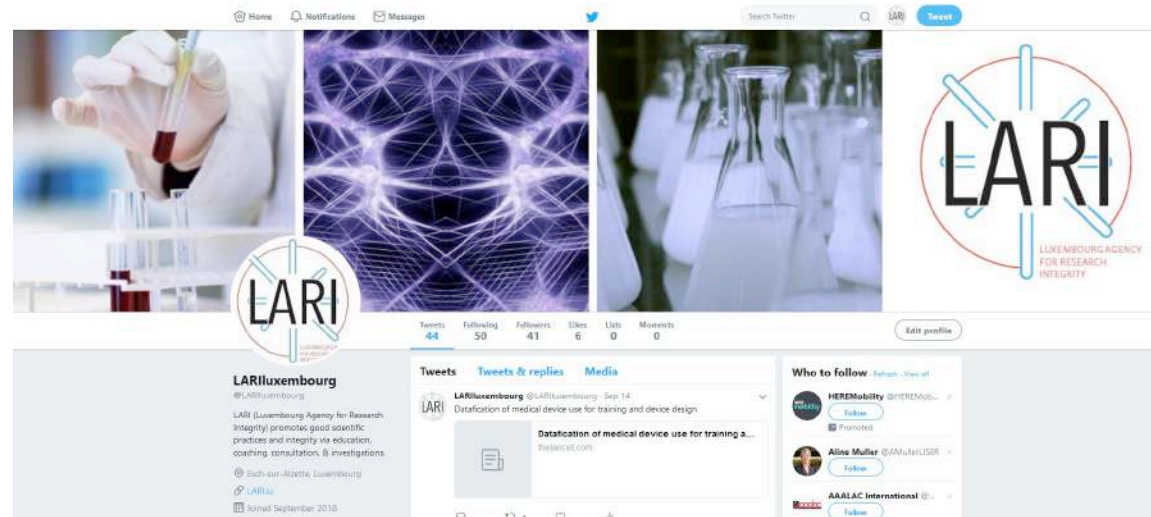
Home Notifications Messages

Search Twitter

LARI

Tweet

LARI

LUXEMBOURG AGENCY FOR RESEARCH INTEGRITY

LARI

Tweets 44 Following 50 Followers 41 Likes 6 Lists 0 Moments 0

Edit profile

LARIluxembourg
@LARIluxembourg

LARI (Luxembourg Agency for Research Integrity) promotes good scientific practices and integrity via education, coaching, consultation, & investigations.

Esch-sur-Alzette, Luxembourg
LARI.lu
Joined September 2018

Tweets Tweets & replies Media

LARIluxembourg @LARIluxembourg · Sep 14
Datafication of medical device use for training and device design

Datafication of medical device use for training a...
thelancet.com

Who to follow · Refresh · View all

HEREMobility @HEREMob...
Follow
Promoted

Aline Muller @AMullerLISER
Follow

AAALAC International @...
Follow